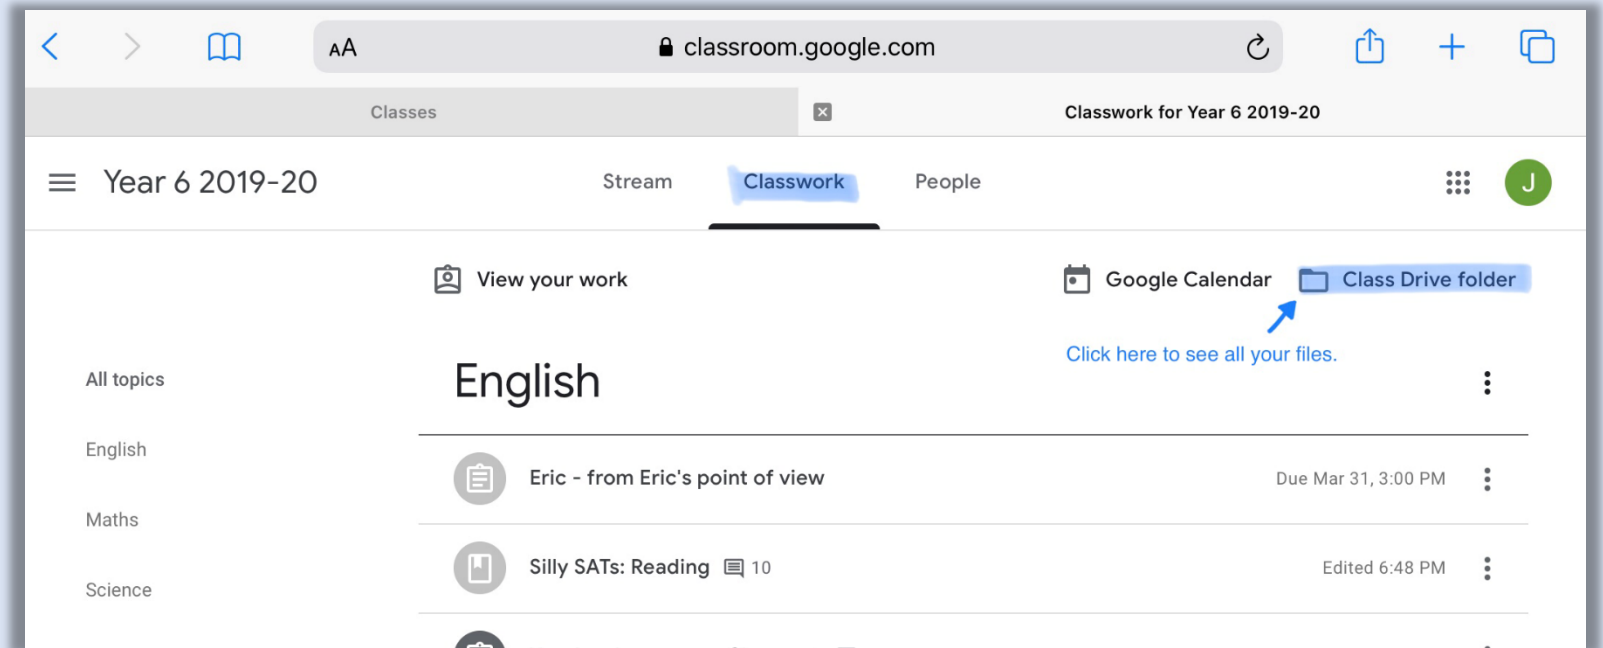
AA classroom.google.com

Classes

Classwork for Year 6 2019-20

Year 6 2019-20

Stream

Classwork

People

J

View your work

Google Calendar

Class Drive folder

Click here to see all your files.

All topics

English

Maths

Science

English

Eric - from Eric's point of view

Due Mar 31, 3:00 PM

Silly SATs: Reading

10

Edited 6:48 PM